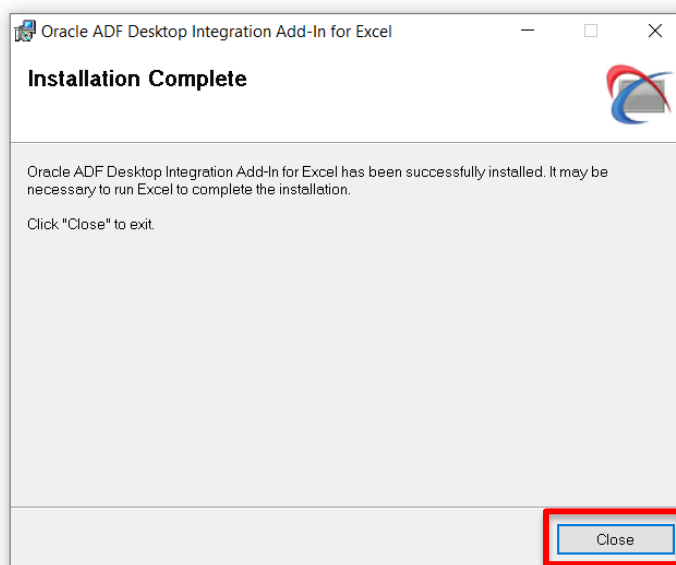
Oracle ADF Desktop Integration Add-In for Excel

Installation Complete

Oracle ADF Desktop Integration Add-In for Excel has been successfully installed. It may be necessary to run Excel to complete the installation.

Click "Close" to exit.

Close